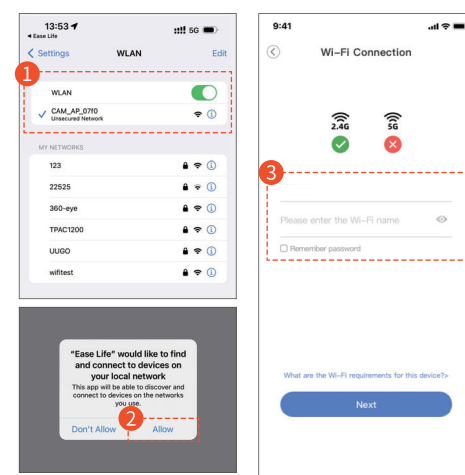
13:53
◂ Ease Life
5G
< Settings
WLAN
Edit
1
WLAN
CAM_AP_07f0
Unsecured Network
MY NETWORKS
123
22525
360-eye
TPAC1200
UUGO
wifitest

"Ease Life" would like to find and connect to devices on your local network
This app will be able to discover and connect to devices on the networks you use.
Don't Allow
2
Allow

9:41
Wi-Fi Connection
2.4G
5G
3
Please enter the Wi-Fi name
Remember password
What are the Wi-Fi requirements for this device?>
Next